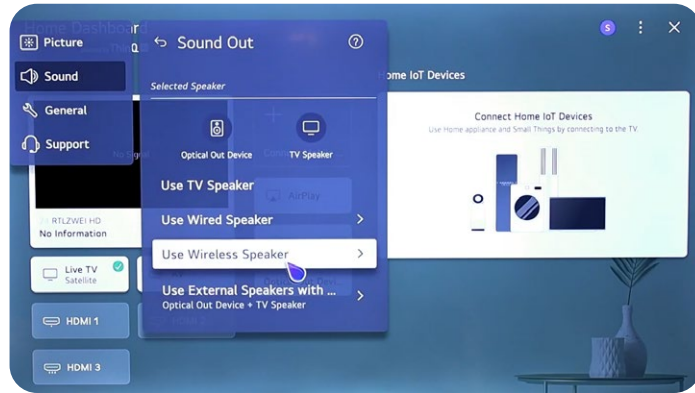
Home Dashboard

Picture
Sound
General
Support

Sound Out

Selected Speaker

Optical Out Device
TV Speaker

Use TV Speaker
Use Wired Speaker
Use Wireless Speaker
Use External Speakers with ...
Optical Out Device + TV Speaker

S

ome IoT Devices

Connect Home IoT Devices
Use Home appliance and Small Things by connecting to the TV

No signal
RTLZWEI HD
No Information

AirPlay

Live TV
Satellite

HDMI 1
HDMI 3